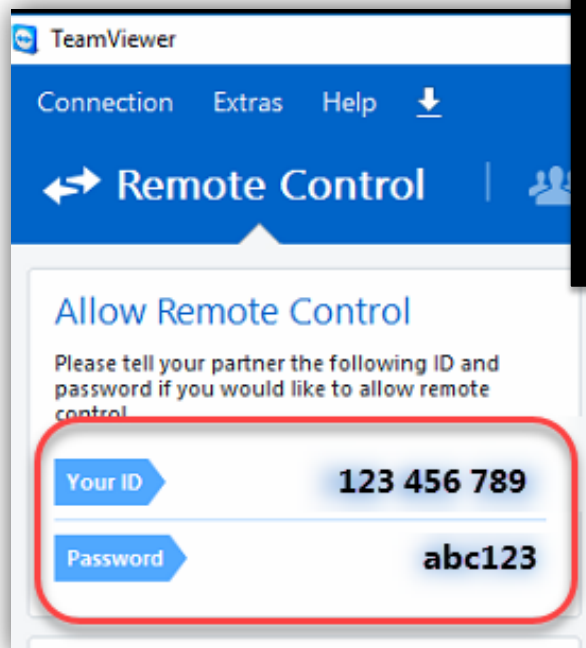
TeamViewer

Connection Extras Help

Remote Control

Allow Remote Control

Please tell your partner the following ID and password if you would like to allow remote control.

Your ID 123 456 789

Password abc123